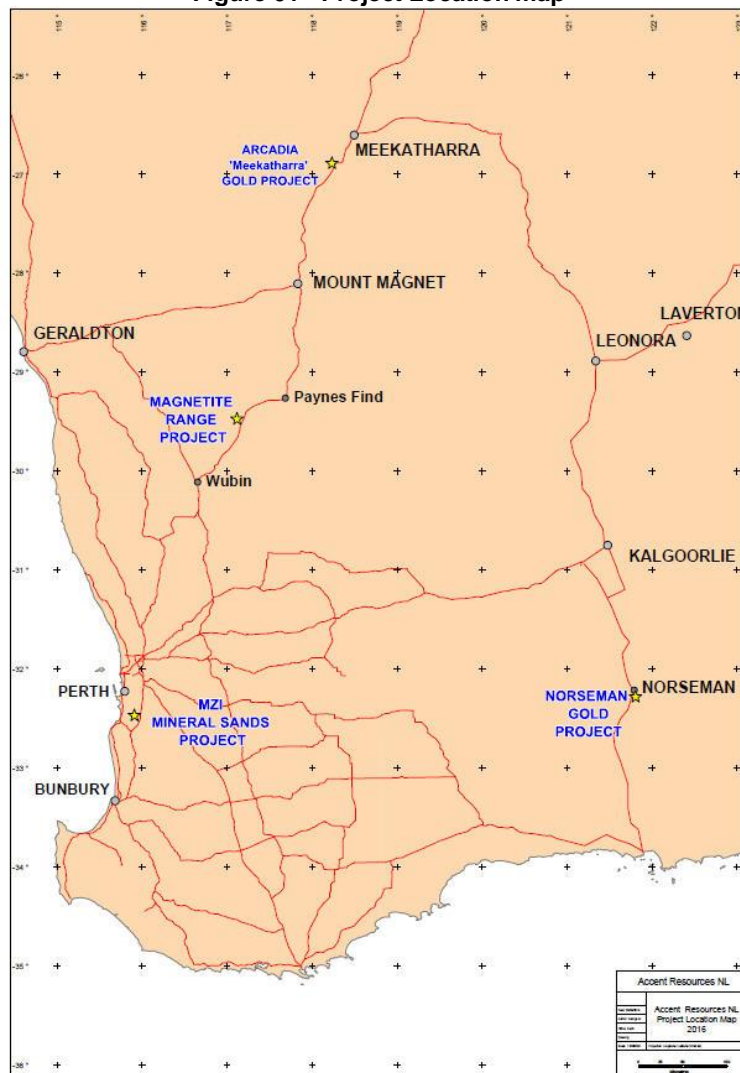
Figure 3: Project Location Map

115° 116° 117° 118° 119° 120° 121° 122°

-26°
-27°
-28°
-29°
-30°
-31°
-32°
-33°
-34°
-35°
-36°

ARCADIA 'Meekatharra' GOLD PROJECT

MEEKATHARRA

MOUNT MAGNET

LAVERTON

GERALDTON

LEONORA

Paynes Find

MAGNETITE RANGE PROJECT

Wubin

KALGOORLIE

PERTH

MZI MINERAL SANDS PROJECT

NORSEMAN GOLD PROJECT

NORSEMAN

BUNBURY

Accent Resources NL

Accent Resources NL Project Location Map 2016